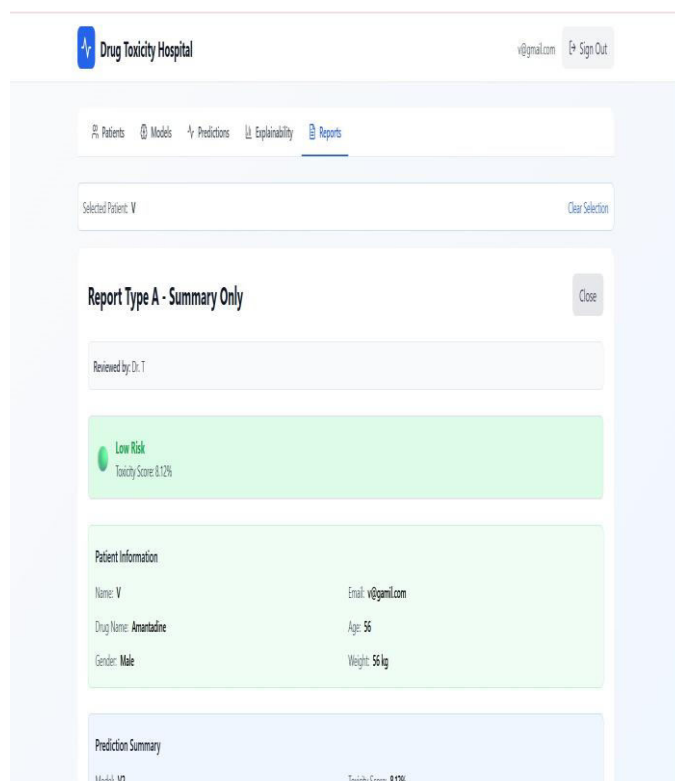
Drug Toxicity Hospital

v@gmail.com Sign Out

Patients Models Predictions Explainability Reports

Selected Patient: V

Clear Selection

Report Type A - Summary Only

Close

Reviewed by: Dr. T

Low Risk
Toxicity Score: 8.12%

Patient Information

Name: V

Email: v@gamil.com

Drug Name: Amantadine

Age: 56

Gender: Male

Weight: 56 kg

Prediction Summary

Model: V2

Toxicity Score: 8.12%